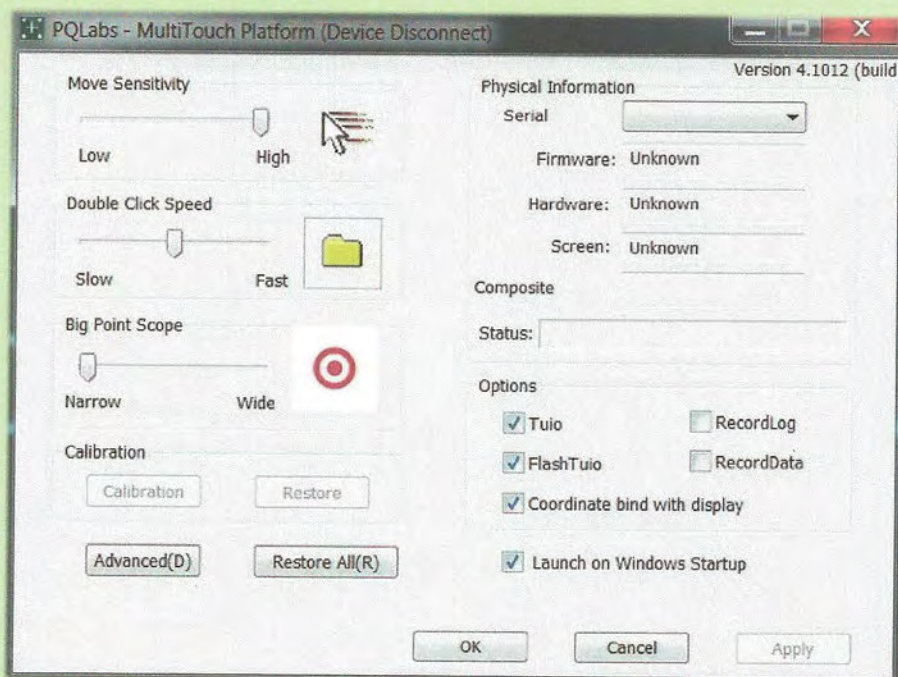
PQLabs - MultiTouch Platform (Device Disconnect)

Version 4.1012 (build

Move Sensitivity

Low High

Double Click Speed

Slow Fast

Big Point Scope

Narrow Wide

Calibration

Calibration Restore

Advanced(D) Restore All(R)

Physical Information

Serial

Firmware: Unknown

Hardware: Unknown

Screen: Unknown

Composite

Status:

Options

Tuio

RecordLog

FlashTuio

RecordData

Coordinate bind with display

Launch on Windows Startup

OK Cancel Apply